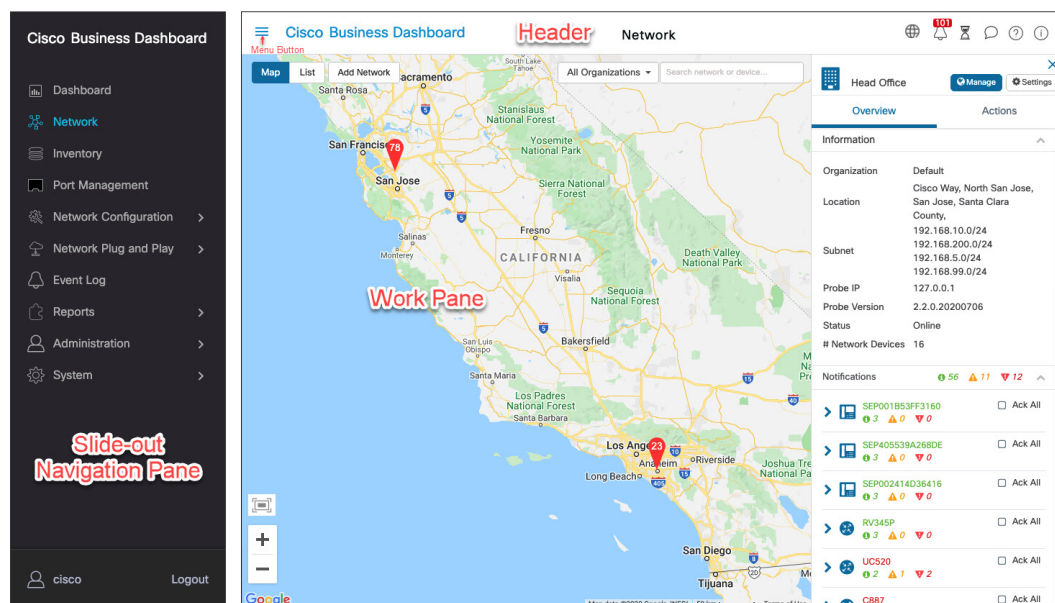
Cisco Business Dashboard

Dashboard
Network
Inventory
Port Management
Network Configuration
Network Plug and Play
Event Log
Reports
Administration
System

Slide-out Navigation Pane

cisco
Logout

Menu Button
Cisco Business Dashboard
Header
Network
101

Map
List
Add Network
All Organizations
Search network or device...

South Lake
Sacramento
Santa Rosa
Stanislaus National Forest
Yosemite National Park
San Francisco
78
San Jose
Sierra National Forest
Salinas
Monterey
Fresno
CALIFORNIA
Death Valley National Park
Visalia
Sequoia National Forest
Work Pane
San Luis Obispo
Bakersfield
Santa Maria
Los Padres National Forest
Santa Barbara
Los Angeles
23
Anaheim
Riverside
Long Beach
Joshua Tr National Pa
San Diego
Tijuana
Google

Head Office
Manage
Settings
Overview
Actions
Information
Organization
Default
Location
Cisco Way, North San Jose, San Jose, Santa Clara County,
Subnet
192.168.10.0/24
192.168.200.0/24
192.168.5.0/24
192.168.99.0/24
Probe IP
127.0.0.1
Probe Version
2.2.0.20200706
Status
Online
# Network Devices
16
Notifications
56
11
12
SEP001B53FF3160
3 0 0
Ack All
SEP405539A268DE
3 0 0
Ack All
SEP002414D36416
3 0 0
Ack All
RV345P
3 0 0
Ack All
UC520
2 1 2
Ack All
C887
Ack All